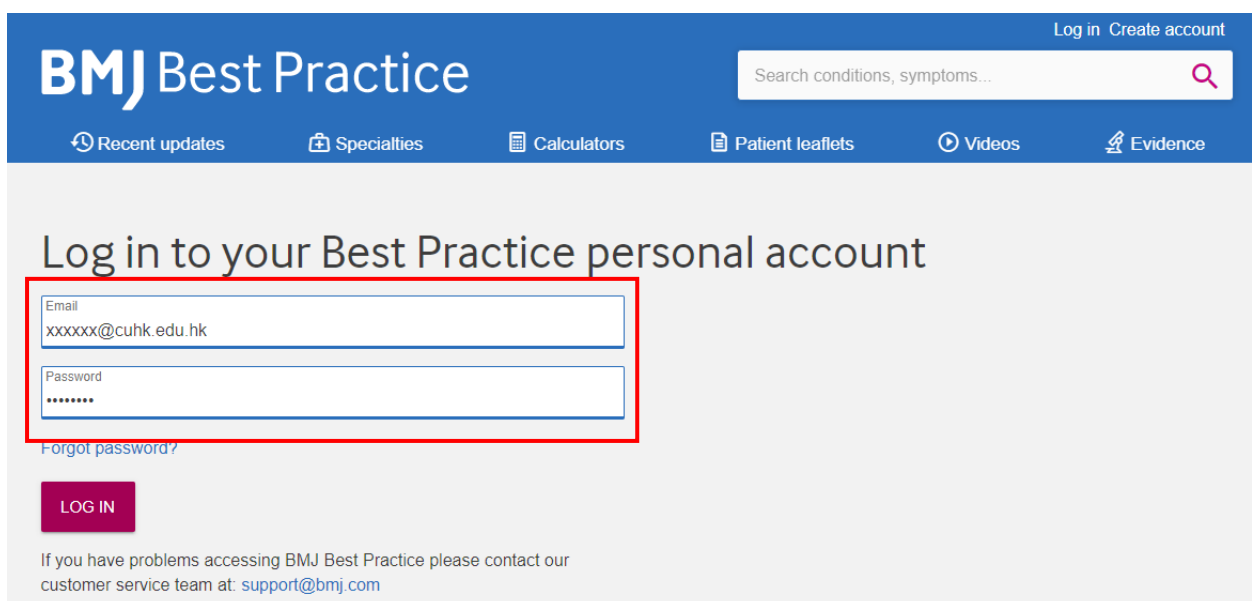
Log in Create account

BMJ Best Practice

Search conditions, symptoms...

Recent updates Specialties Calculators Patient leaflets Videos Evidence

Log in to your Best Practice personal account

Email
xxxxxx@cuhk.edu.hk

Password
••••••••

Forgot password?

LOG IN

If you have problems accessing BMJ Best Practice please contact our customer service team at: support@bmj.com